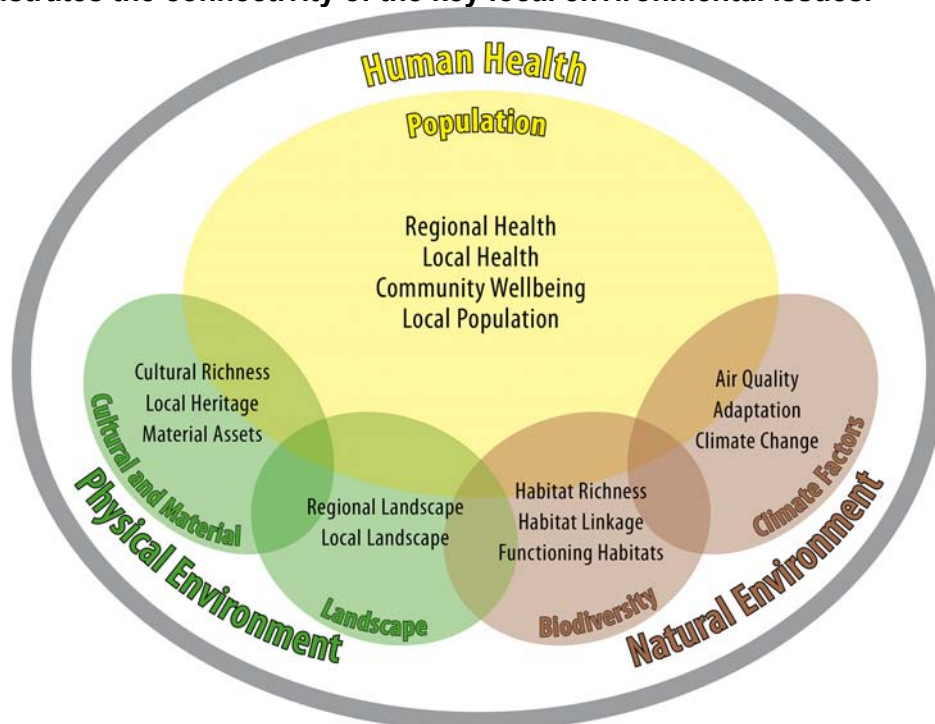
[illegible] the connectivity of the key local environmental issues.

Human Health

Population

Regional Health
Local Health
Community Wellbeing
Local Population

Cultural Richness
Local Heritage
Material Assets

Cultural and Material

Air Quality
Adaptation
Climate Change

Climate Factors

Regional Landscape
Local Landscape

Habitat Richness
Habitat Linkage
Functioning Habitats

Physical Environment

Landscape

Biodiversity

Natural Environment